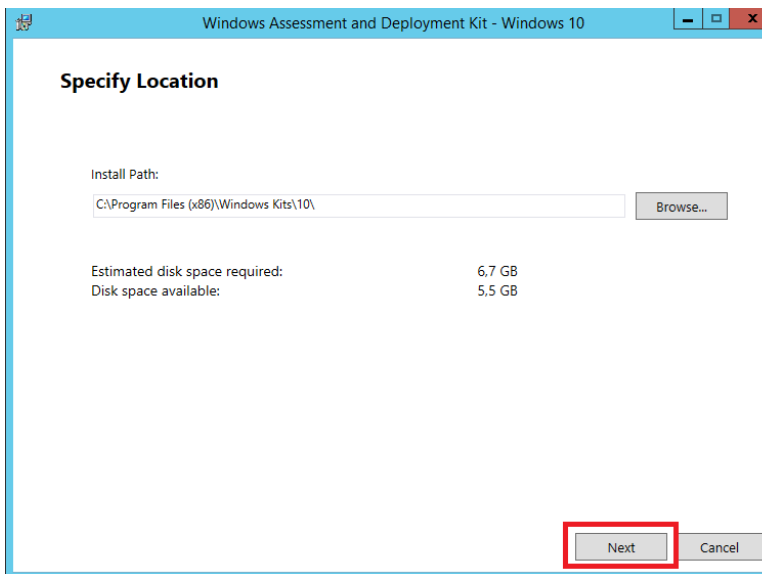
Windows Assessment and Deployment Kit - Windows 10

Specify Location

Install Path:

C:\Program Files (x86)\Windows Kits\10\

Browse...

Estimated disk space required: 6,7 GB
Disk space available: 5,5 GB

Next

Cancel